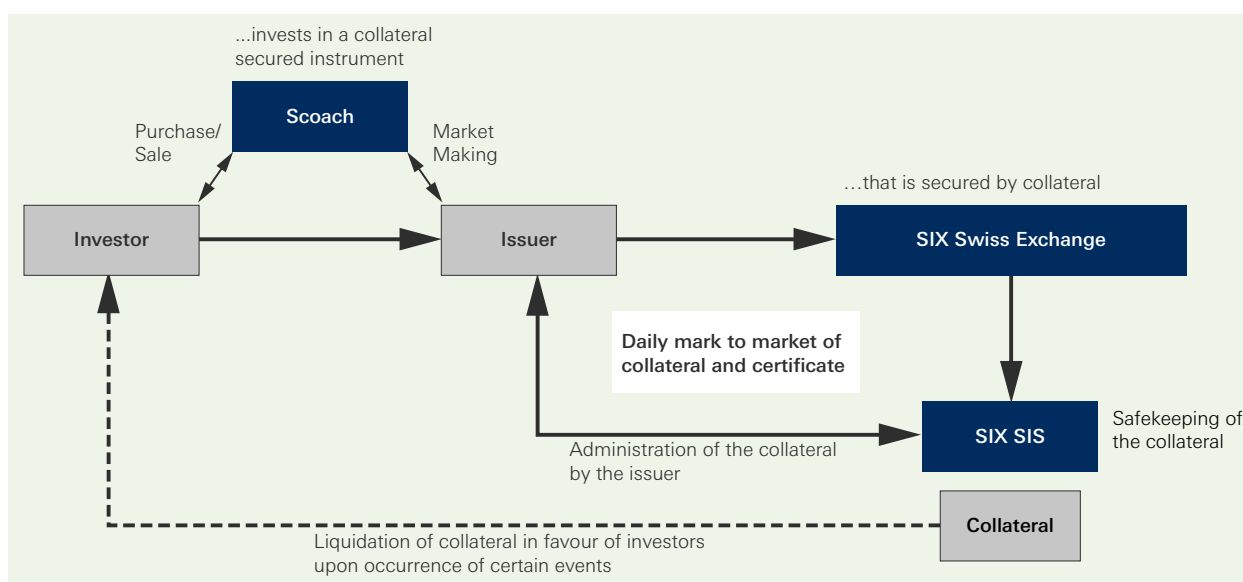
...invests in a collateral secured instrument

Scoach

Purchase/ Sale

Market Making

…that is secured by collateral

Investor

Issuer

SIX Swiss Exchange

Daily mark to market of collateral and certificate

SIX SIS

Safekeeping of the collateral

Administration of the collateral by the issuer

Collateral

Liquidation of collateral in favour of investors upon occurrence of certain events